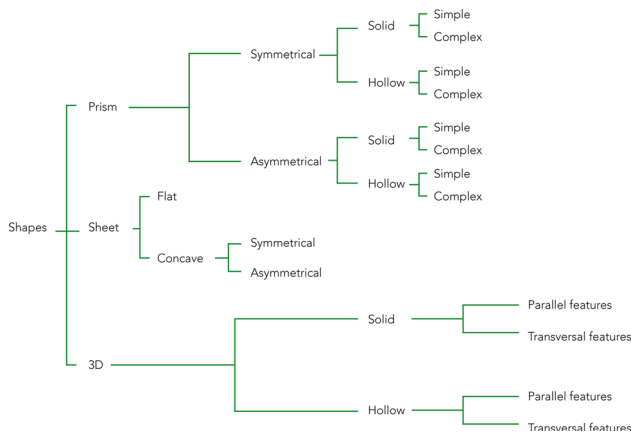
Shapes

Prism

Symmetrical

Solid

Simple

Complex

Hollow

Simple

Complex

Asymmetrical

Solid

Simple

Complex

Hollow

Simple

Complex

Sheet

Flat

Concave

Symmetrical

Asymmetrical

3D

Solid

Parallel features

Transversal features

Hollow

Parallel features

Transversal features